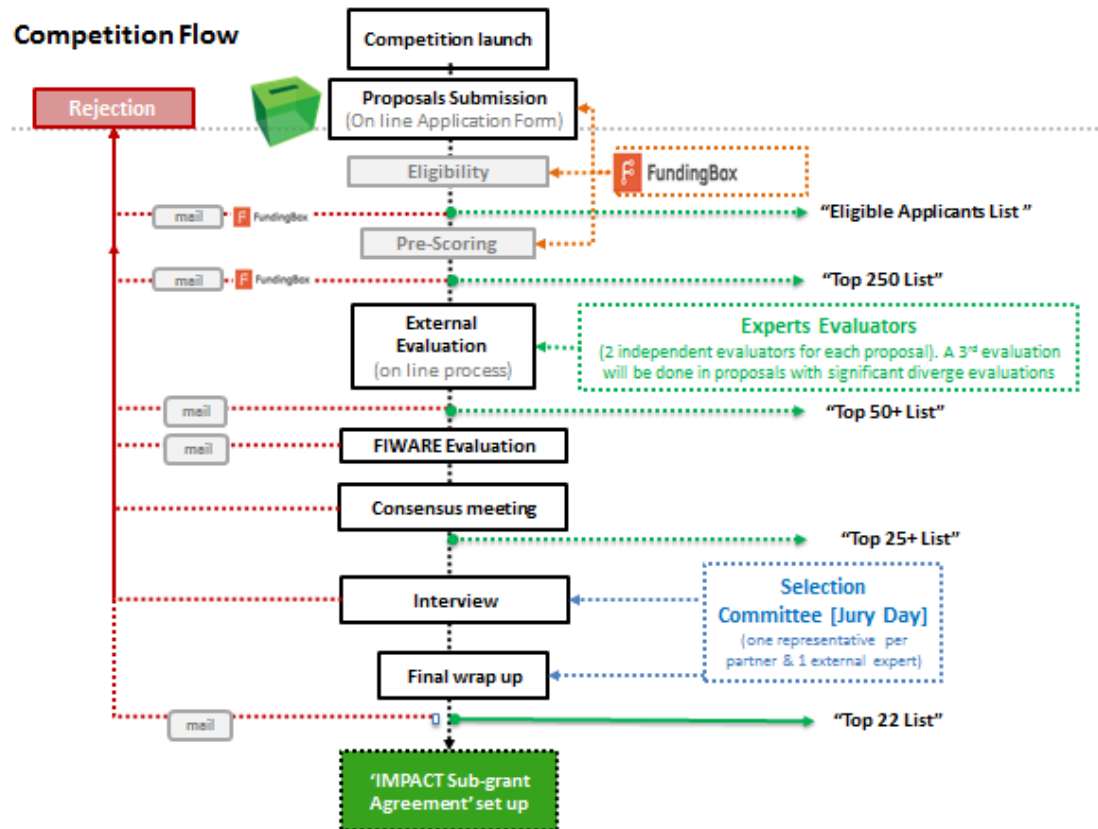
Competition Flow

Competition launch

Rejection

Proposals Submission
(On line Application Form)

Eligibility

FundingBox

mail FundingBox

"Eligible Applicants List "

Pre-Scoring

mail FundingBox

"Top 250 List"

External Evaluation
(on line process)

Experts Evaluators
(2 independent evaluators for each proposal). A 3$^{rd}$ evaluation will be done in proposals with significant diverge evaluations

mail

"Top 50+ List"

mail

FIWARE Evaluation

Consensus meeting

"Top 25+ List"

Interview

Selection Committee [Jury Day]
(one representative per partner & 1 external expert)

Final wrap up

mail

"Top 22 List"

'IMPACT Sub-grant Agreement' set up